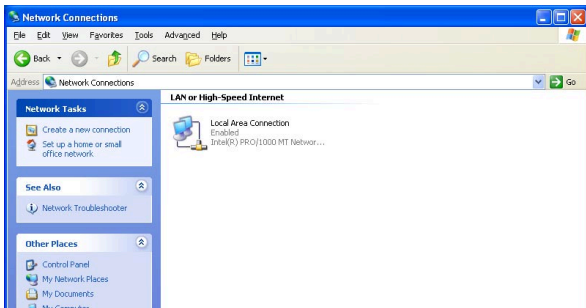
Network Connections

File Edit View Favorites Tools Advanced Help

Back Search Folders

Address Network Connections Go

Network Tasks

Create a new connection

Set up a home or small office network

See Also

Network Troubleshooter

Other Places

Control Panel

My Network Places

My Documents

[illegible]

LAN or High-Speed Internet

Local Area Connection
Enabled
Intel(R) PRO/1000 MT Networ...